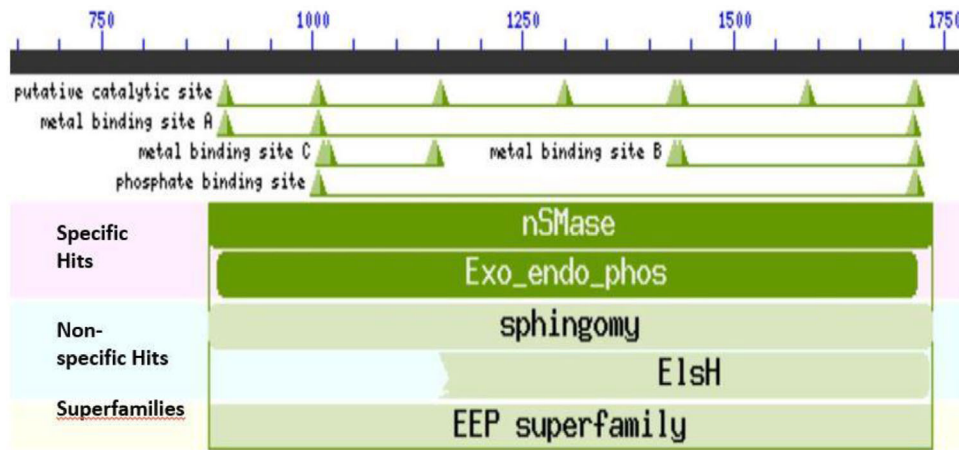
750 1000 1250 1500 1750

putative catalytic site
metal binding site A
metal binding site C
metal binding site B
phosphate binding site

Specific Hits
nSMase
Exo_endo_phos

Non-specific Hits
sphingomy
ElsH

Superfamilies
EEP superfamily